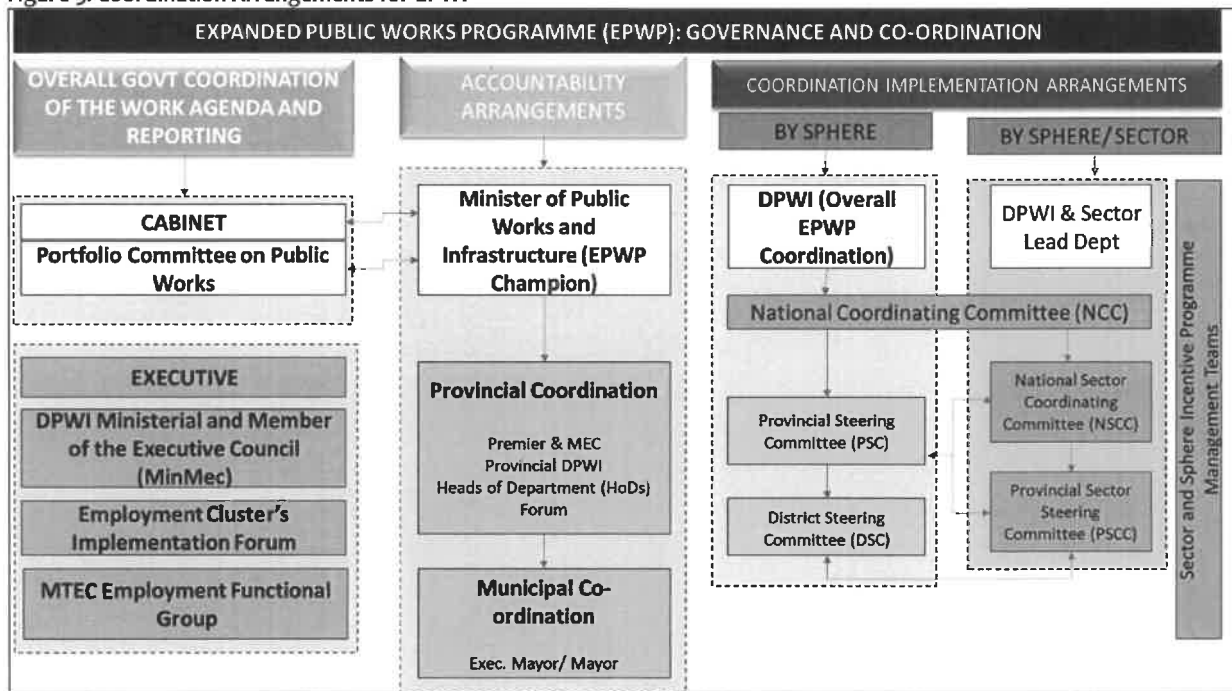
Figure 5: Coordination Arrangements for EPWP

EXPANDED PUBLIC WORKS PROGRAMME (EPWP): GOVERNANCE AND CO-ORDINATION

OVERALL GOVT COORDINATION OF THE WORK AGENDA AND REPORTING

CABINET

Portfolio Committee on Public Works

EXECUTIVE

DPWI Ministerial and Member of the Executive Council (MinMec)

Employment Cluster's Implementation Forum

MTEC Employment Functional Group

ACCOUNTABILITY ARRANGEMENTS

Minister of Public Works and Infrastructure (EPWP Champion)

Provincial Coordination

Premier & MEC
Provincial DPWI
Heads of Department (HoDs) Forum

Municipal Co-ordination

Exec. Mayor/ Mayor

COORDINATION IMPLEMENTATION ARRANGEMENTS

BY SPHERE

DPWI (Overall EPWP Coordination)

BY SPHERE/SECTOR

DPWI & Sector Lead Dept

National Coordinating Committee (NCC)

Provincial Steering Committee (PSC)

District Steering Committee (DSC)

National Sector Coordinating Committee (NSCC)

Provincial Sector Steering Committee (PSCC)

Sector and Sphere Incentive Programme Management Teams